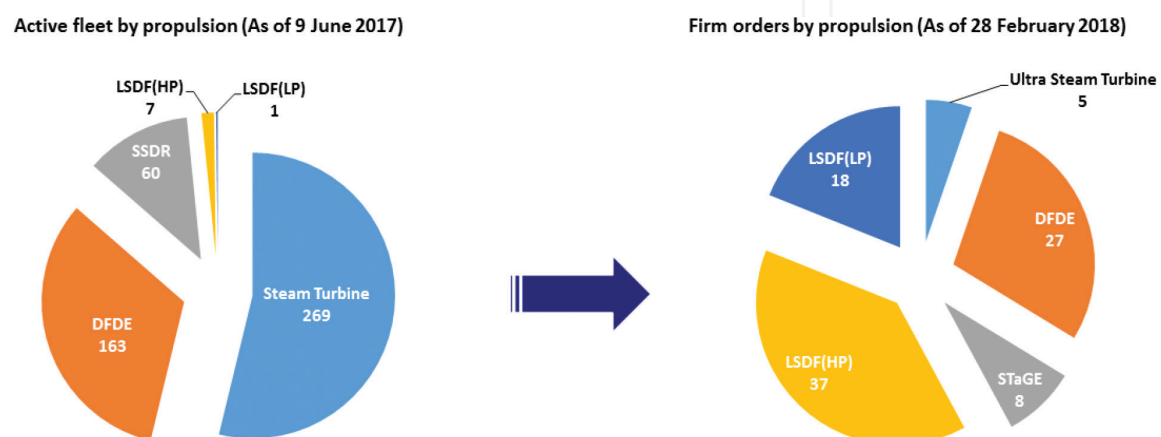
Active fleet by propulsion (As of 9 June 2017)

LSDF(HP)
7

LSDF(LP)
1

SSDR
60

Steam Turbine
269

DFDE
163

Firm orders by propulsion (As of 28 February 2018)

Ultra Steam Turbine
5

LSDF(LP)
18

DFDE
27

LSDF(HP)
37

STaGE
8